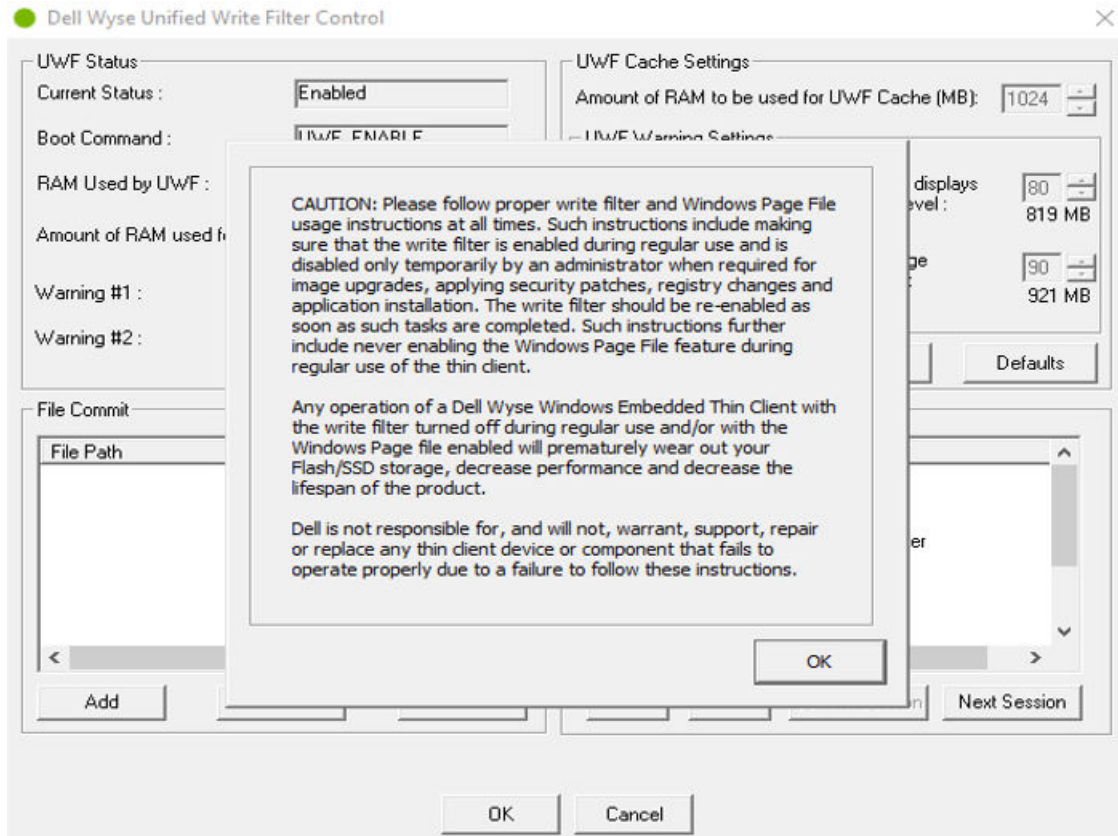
Dell Wyse Unified Write Filter Control

UWF Status

Current Status : Enabled

Boot Command : UWF_ENABLE

RAM Used by UWF :

Amount of RAM used f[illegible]

Warning #1 :

Warning #2 :

UWF Cache Settings

Amount of RAM to be used for UWF Cache (MB): 1024

UWF Warning Settings

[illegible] displays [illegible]vel : 80 819 MB

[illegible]ge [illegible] 90 921 MB

Defaults

File Commit

File Path

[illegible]er

Add

Next Session

CAUTION: Please follow proper write filter and Windows Page File usage instructions at all times. Such instructions include making sure that the write filter is enabled during regular use and is disabled only temporarily by an administrator when required for image upgrades, applying security patches, registry changes and application installation. The write filter should be re-enabled as soon as such tasks are completed. Such instructions further include never enabling the Windows Page File feature during regular use of the thin client.

Any operation of a Dell Wyse Windows Embedded Thin Client with the write filter turned off during regular use and/or with the Windows Page file enabled will prematurely wear out your Flash/SSD storage, decrease performance and decrease the lifespan of the product.

Dell is not responsible for, and will not, warrant, support, repair or replace any thin client device or component that fails to operate properly due to a failure to follow these instructions.

OK

OK

Cancel